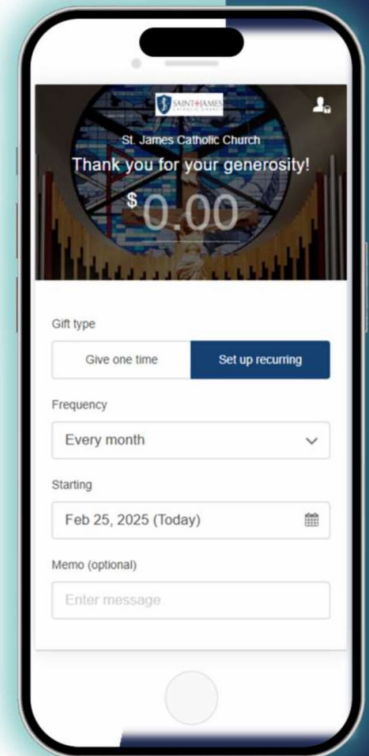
SAINT JAMES

St. James Catholic Church

Thank you for your generosity!

$ 0.00

Gift type

Give one time

Set up recurring

Frequency

Every month

Starting

Feb 25, 2025 (Today)

Memo (optional)

Enter message